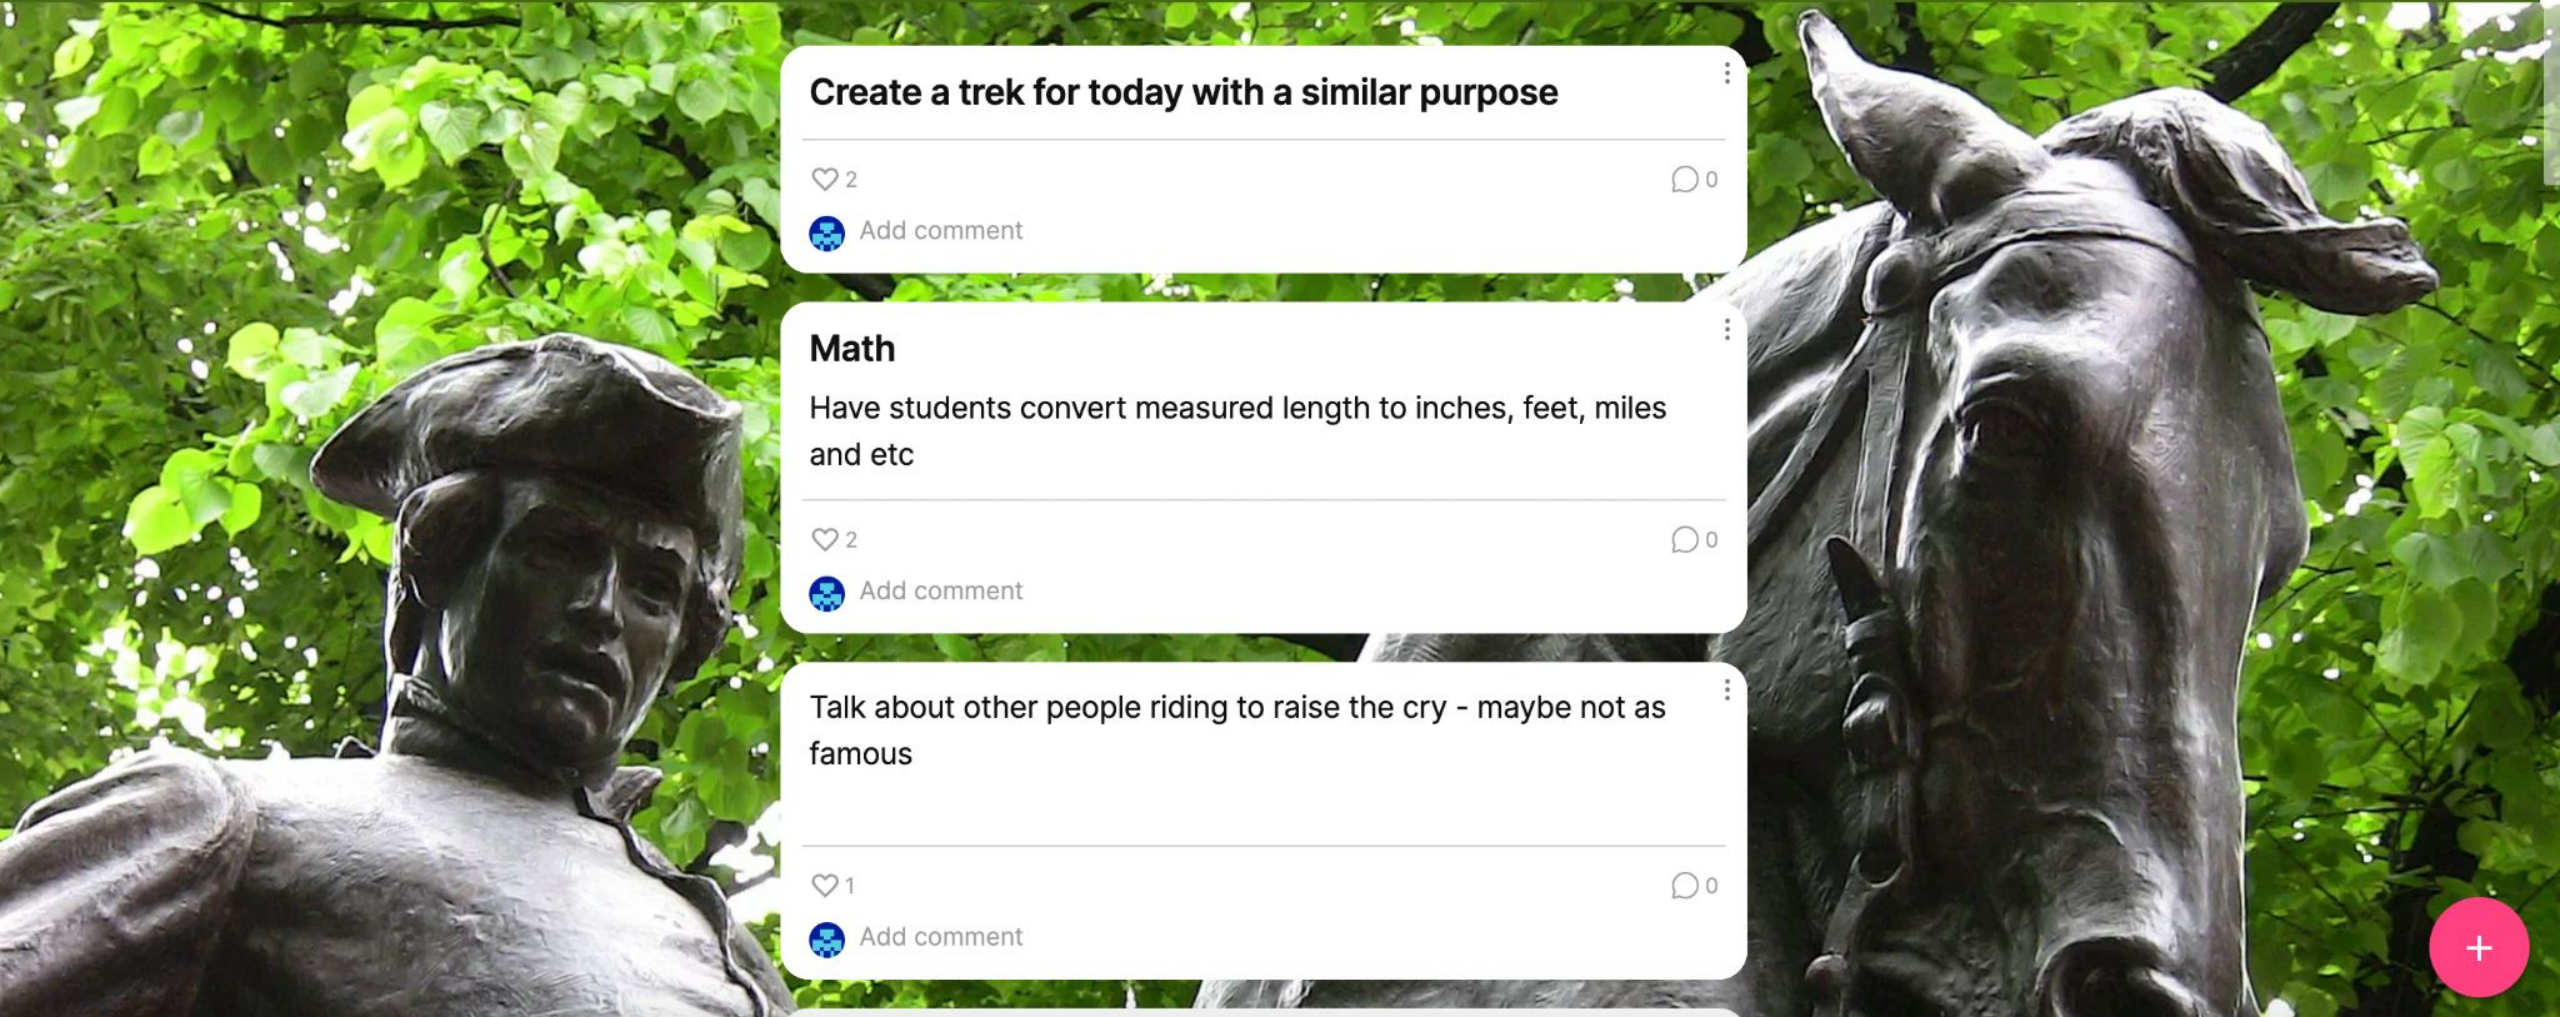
Create a trek for today with a similar purpose

2

0

Add comment

Math

Have students convert measured length to inches, feet, miles and etc

2

0

Add comment

Talk about other people riding to raise the cry - maybe not as famous

1

0

Add comment

+